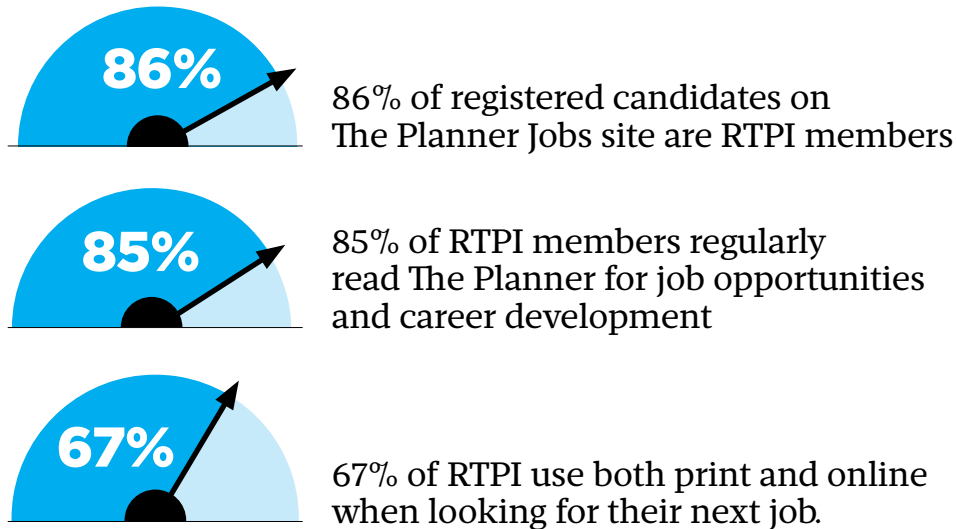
86%

86% of registered candidates on The Planner Jobs site are RTPI members

85%

85% of RTPI members regularly read The Planner for job opportunities and career development

67%

67% of RTPI use both print and online when looking for their next job.